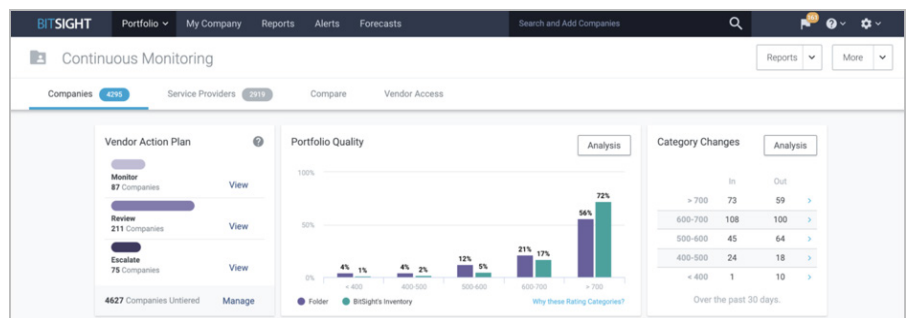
BITSIGHT Portfolio My Company Reports Alerts Forecasts Search and Add Companies 163

Continuous Monitoring

Reports More

Companies 4295 Service Providers 2919 Compare Vendor Access

Vendor Action Plan

Monitor
87 Companies View

Review
211 Companies View

Escalate
75 Companies View

4627 Companies Untiered Manage

Portfolio Quality

Analysis

100%

50%

0%

4% 1% 4% 2% 12% 5% 21% 17% 56% 72%

< 400 400-500 500-600 600-700 > 700

Folder BitSight's Inventory Why these Rating Categories?

Category Changes

Analysis

| | In | Out |
|---|---|---|
| > 700 | 73 | 59 |
| 600-700 | 108 | 100 |
| 500-600 | 45 | 64 |
| 400-500 | 24 | 18 |
| < 400 | 1 | 10 |

Over the past 30 days.